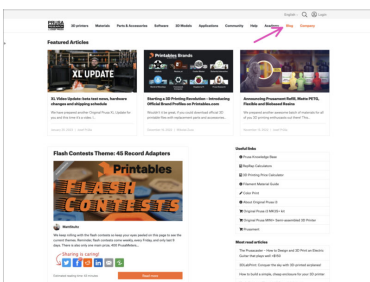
PRUSA RESEARCH 3D printers Materials Parts & Accessories Software 3D Models Applications Community Help Academy Blog Company

English Login

Featured Articles

XL UPDATE

Printables Brands

XL Video Update: beta test news, hardware changes and shipping schedule

Starting a 3D Printing Revolution - Introducing Official Brand Profiles on Printables.com

Announcing Prusament ReHE, Matte PETG, Flexible and Released Basics

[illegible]

Flash Contests Theme: 45 Record Adapters

Printables

FLASH CONTESTS

Sharing is caring!

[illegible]

Useful links

Prusa Knowledge Base

Most read articles

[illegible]